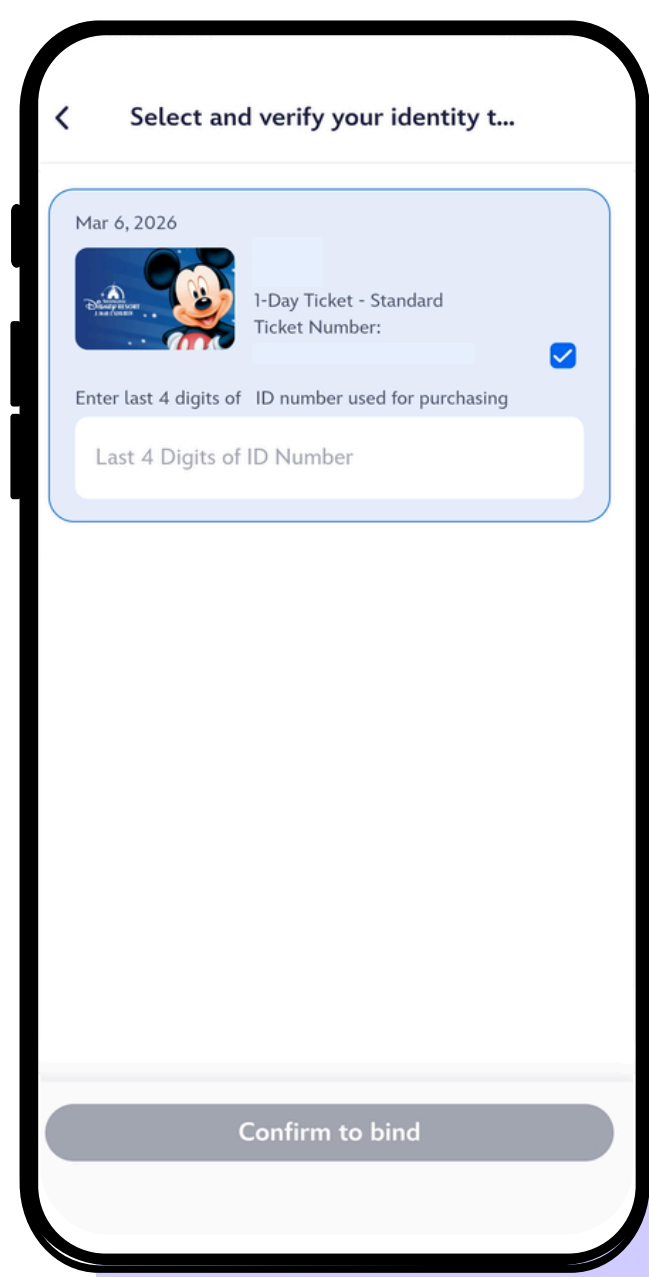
Select and verify your identity t...

Mar 6, 2026

Disney RESORT

1-Day Ticket - Standard
Ticket Number:

Enter last 4 digits of ID number used for purchasing

Last 4 Digits of ID Number

Confirm to bind